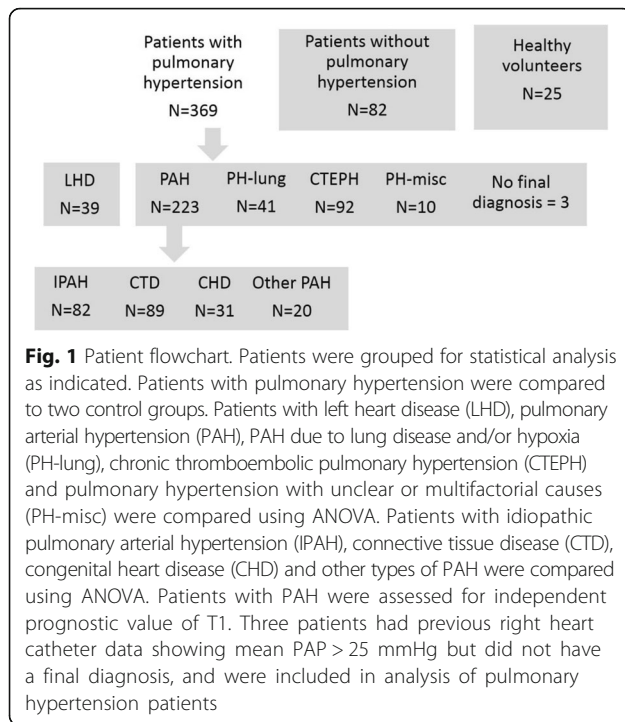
Patients with pulmonary hypertension
N=369

Patients without pulmonary hypertension
N=82

Healthy volunteers
N=25

LHD
N=39

PAH
N=223

PH-lung
N=41

CTEPH
N=92

PH-misc
N=10

No final diagnosis = 3

IPAH
N=82

CTD
N=89

CHD
N=31

Other PAH
N=20

**Fig. 1** Patient flowchart. Patients were grouped for statistical analysis as indicated. Patients with pulmonary hypertension were compared to two control groups. Patients with left heart disease (LHD), pulmonary arterial hypertension (PAH), PAH due to lung disease and/or hypoxia (PH-lung), chronic thromboembolic pulmonary hypertension (CTEPH) and pulmonary hypertension with unclear or multifactorial causes (PH-misc) were compared using ANOVA. Patients with idiopathic pulmonary arterial hypertension (IPAH), connective tissue disease (CTD), congenital heart disease (CHD) and other types of PAH were compared using ANOVA. Patients with PAH were assessed for independent prognostic value of T1. Three patients had previous right heart catheter data showing mean PAP > 25 mmHg but did not have a final diagnosis, and were included in analysis of pulmonary hypertension patients